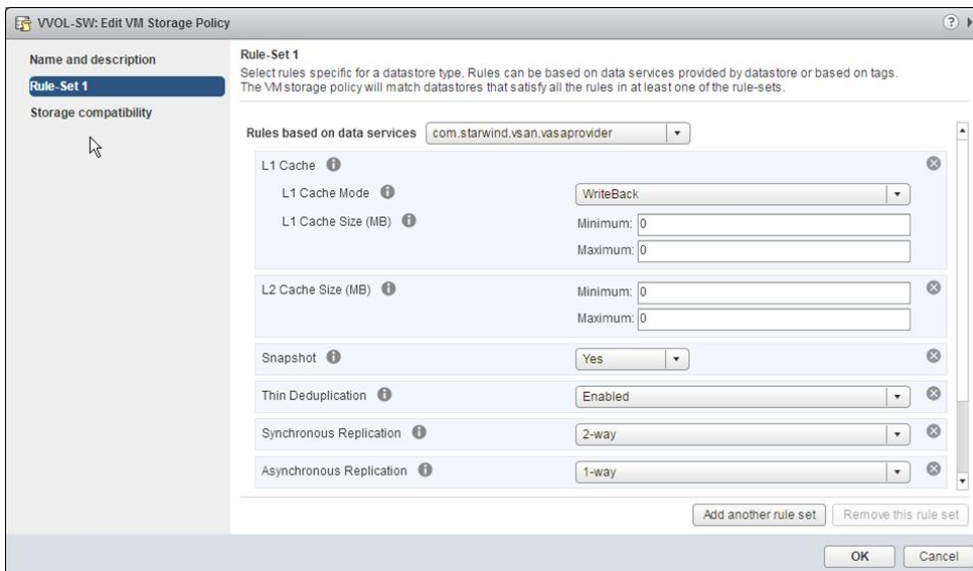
VVOL-SW: Edit VM Storage Policy

Name and description
Rule-Set 1
Storage compatibility

Rule-Set 1
Select rules specific for a datastore type. Rules can be based on data services provided by datastore or based on tags. The VM storage policy will match datastores that satisfy all the rules in at least one of the rule-sets.

Rules based on data services com.starwind.vsan.vasaprovider

L1 Cache
L1 Cache Mode WriteBack
L1 Cache Size (MB) Minimum: 0
Maximum: 0

L2 Cache Size (MB) Minimum: 0
Maximum: 0

Snapshot Yes

Thin Deduplication Enabled

Synchronous Replication 2-way

Asynchronous Replication 1-way

Add another rule set Remove this rule set

OK Cancel